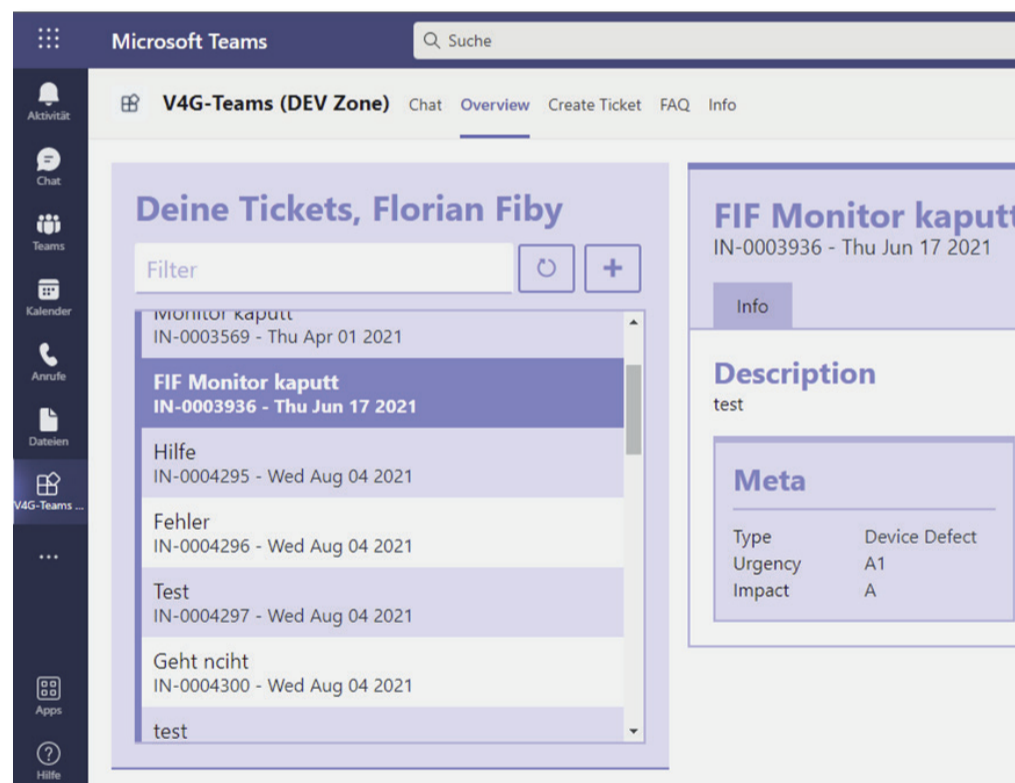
Microsoft Teams

Suche

Aktivität

Chat

Teams

Kalender

Anrufe

Dateien

V4G-Teams ...

...

Apps

Hilfe

V4G-Teams (DEV Zone) Chat Overview Create Ticket FAQ Info

Deine Tickets, Florian Fiby

Filter

+

Monitor kaputt
IN-0003569 - Thu Apr 01 2021

FIF Monitor kaputt
IN-0003936 - Thu Jun 17 2021

Hilfe
IN-0004295 - Wed Aug 04 2021

Fehler
IN-0004296 - Wed Aug 04 2021

Test
IN-0004297 - Wed Aug 04 2021

Geht nciht
IN-0004300 - Wed Aug 04 2021

test

FIF Monitor kaput
IN-0003936 - Thu Jun 17 2021

Info

Description
test

Meta

| Type | Device Defect |
|---|---|
| Urgency | A1 |
| Impact | A |